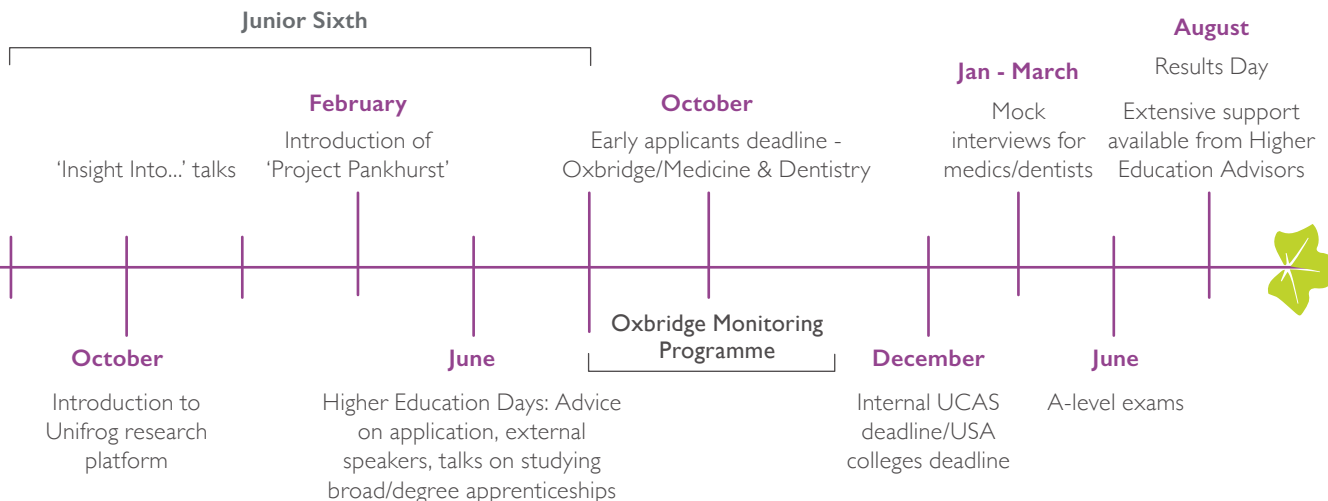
Junior Sixth

'Insight Into...' talks

February
Introduction of 'Project Pankhurst'

October
Early applicants deadline - Oxbridge/Medicine & Dentistry

Jan - March
Mock interviews for medics/dentists

August
Results Day
Extensive support available from Higher Education Advisors

October
Introduction to Unifrog research platform

June
Higher Education Days: Advice on application, external speakers, talks on studying broad/degree apprenticeships

Oxbridge Monitoring Programme

December
Internal UCAS deadline/USA colleges deadline

June
A-level exams